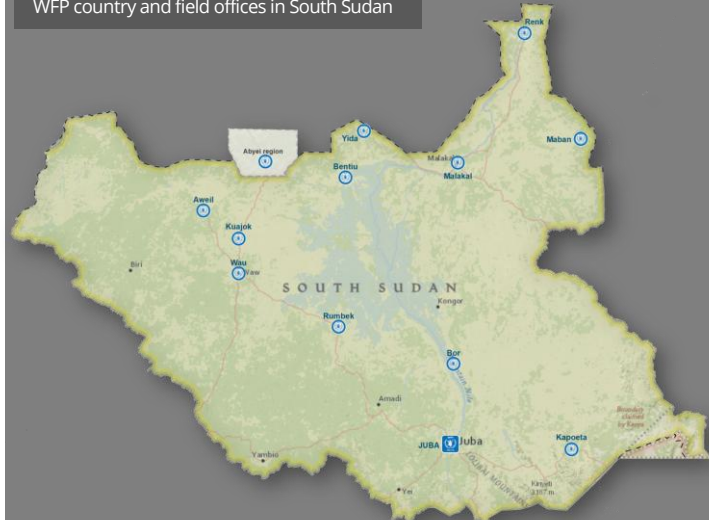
WFP country and field offices in South Sudan

Renk

Maban

Yida

Abyei region

Bentiu

Malakal

Malakal

Aweil

Kuajok

Wau

Wau

Raga

SOUTH SUDAN

Kongor

Rumbek

Bor

White Nile

Amadi

Boundary claimed by Kenya

JUBA

Juba

Kapoeta

Yambio

IMATONG MOUNTAINS

Kinyeti 3187 m

Yei